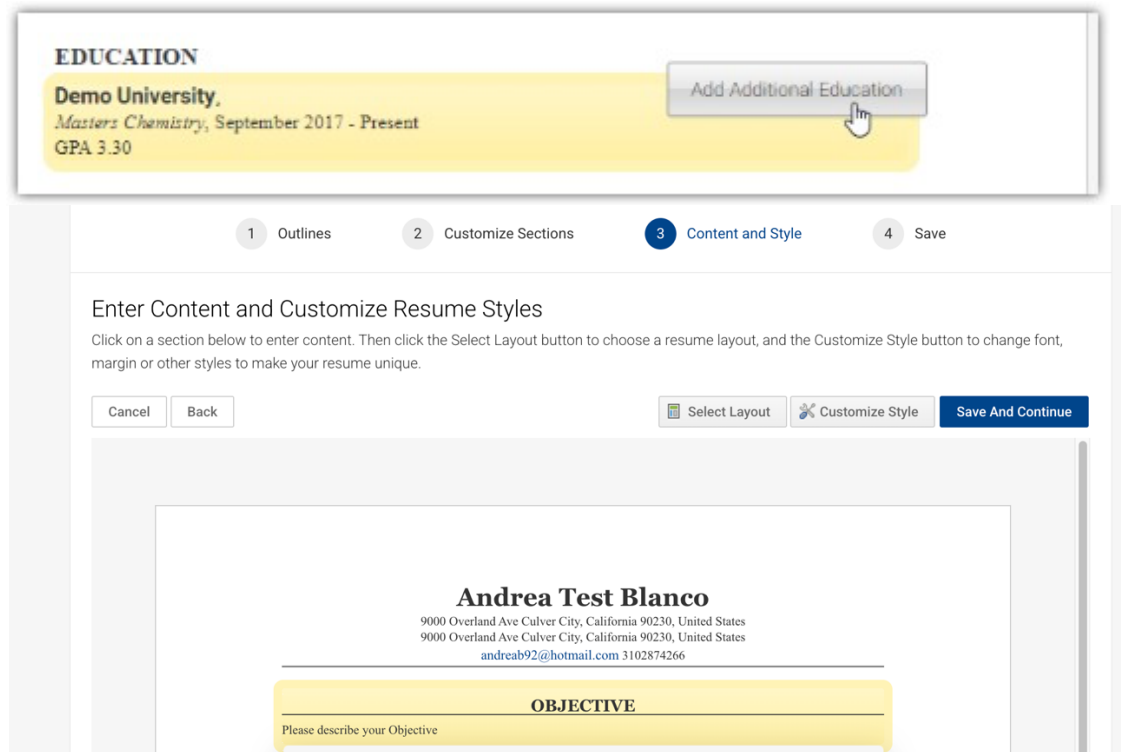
EDUCATION

Demo University,
Masters Chemistry, September 2017 - Present
GPA 3.30

Add Additional Education

1 Outlines
2 Customize Sections
3 Content and Style
4 Save

Enter Content and Customize Resume Styles

Click on a section below to enter content. Then click the Select Layout button to choose a resume layout, and the Customize Style button to change font, margin or other styles to make your resume unique.

Cancel
Back
Select Layout
Customize Style
Save And Continue

Andrea Test Blanco
9000 Overland Ave Culver City, California 90230, United States
9000 Overland Ave Culver City, California 90230, United States
andreab92@hotmail.com 3102874266

OBJECTIVE

Please describe your Objective